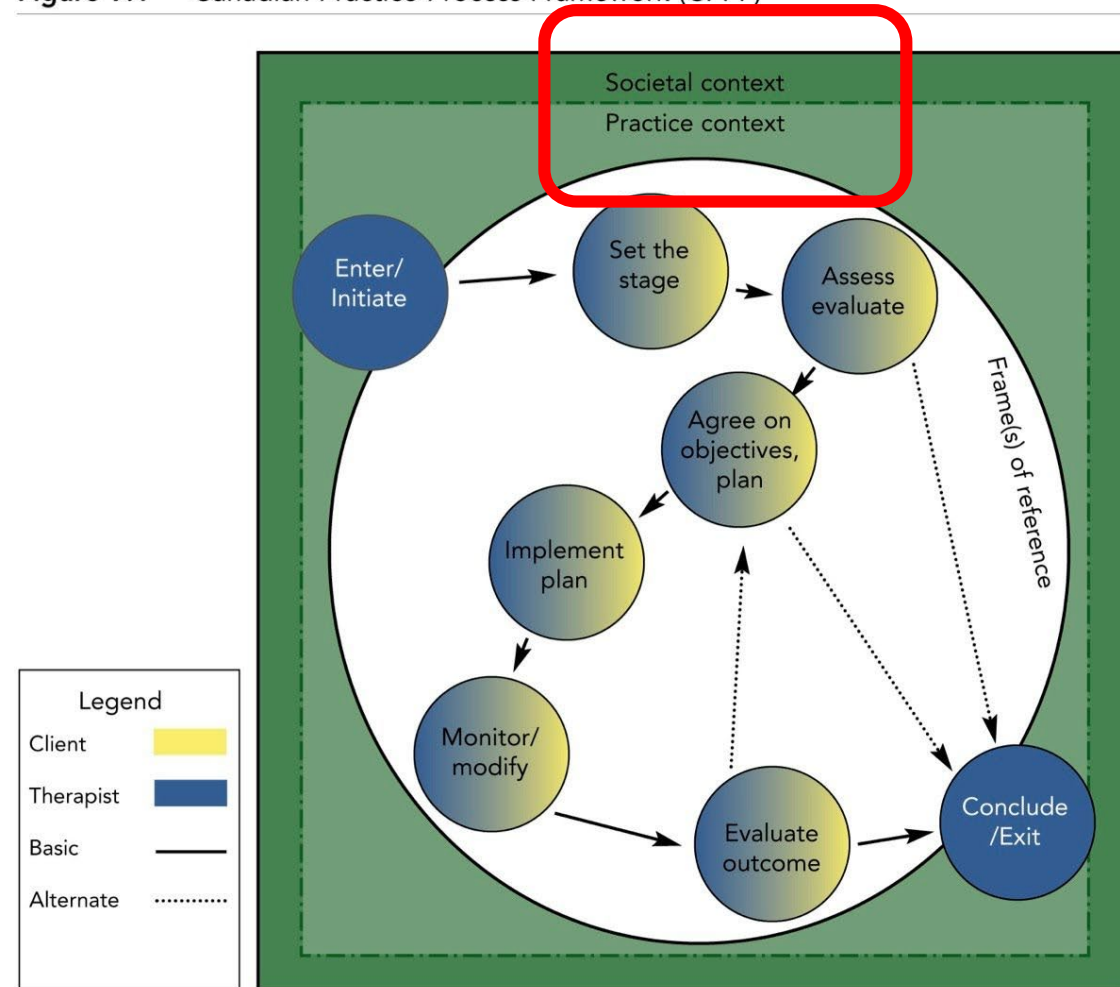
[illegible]

Societal context

Practice context

Enter/ Initiate

Set the stage

Assess evaluate

Frame(s) of reference

Agree on objectives, plan

Implement plan

Monitor/ modify

Evaluate outcome

Conclude /Exit

| Legend | |
|---|---|
| Client | |
| Therapist | |
| Basic | |
| Alternate | |